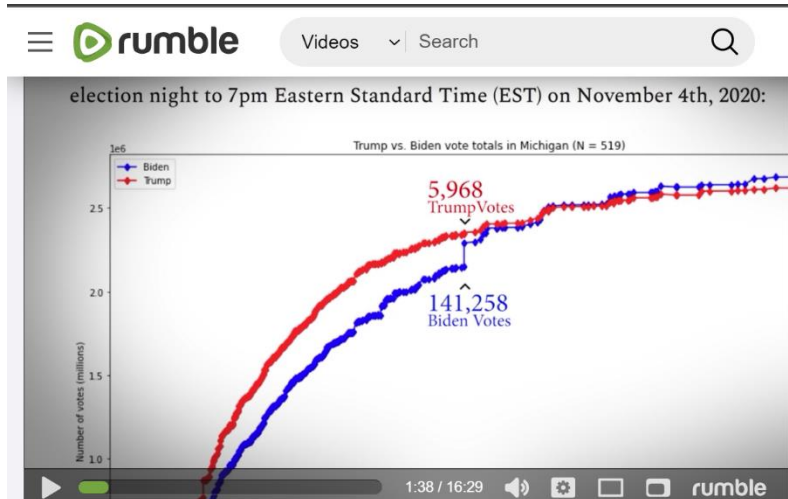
rumble

Videos

Search

election night to 7pm Eastern Standard Time (EST) on November 4th, 2020:

Trump vs. Biden vote totals in Michigan (N = 519)

1e6

Biden

Trump

5,968
Trump Votes

141,258
Biden Votes

2.5

2.0

1.5

1.0

Number of votes (millions)

1:38 / 16:29

rumble